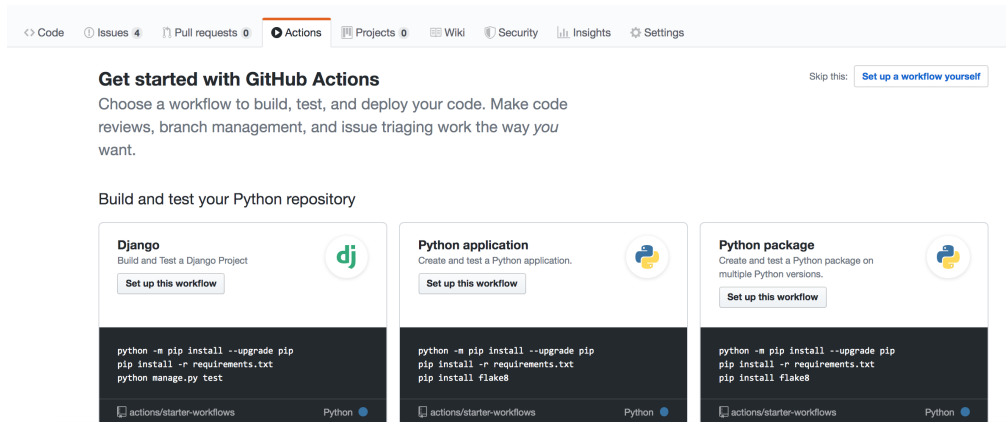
Code Issues 4 Pull requests 0 Actions Projects 0 Wiki Security Insights Settings

Get started with GitHub Actions
Choose a workflow to build, test, and deploy your code. Make code reviews, branch management, and issue triaging work the way *you* want.

Skip this: Set up a workflow yourself

Build and test your Python repository

Django
Build and Test a Django Project
Set up this workflow
dj

python -m pip install --upgrade pip
pip install -r requirements.txt
python manage.py test

actions/starter-workflows Python

Python application
Create and test a Python application.
Set up this workflow

python -m pip install --upgrade pip
pip install -r requirements.txt
pip install flake8

actions/starter-workflows Python

Python package
Create and test a Python package on multiple Python versions.
Set up this workflow

python -m pip install --upgrade pip
pip install -r requirements.txt
pip install flake8

actions/starter-workflows Python